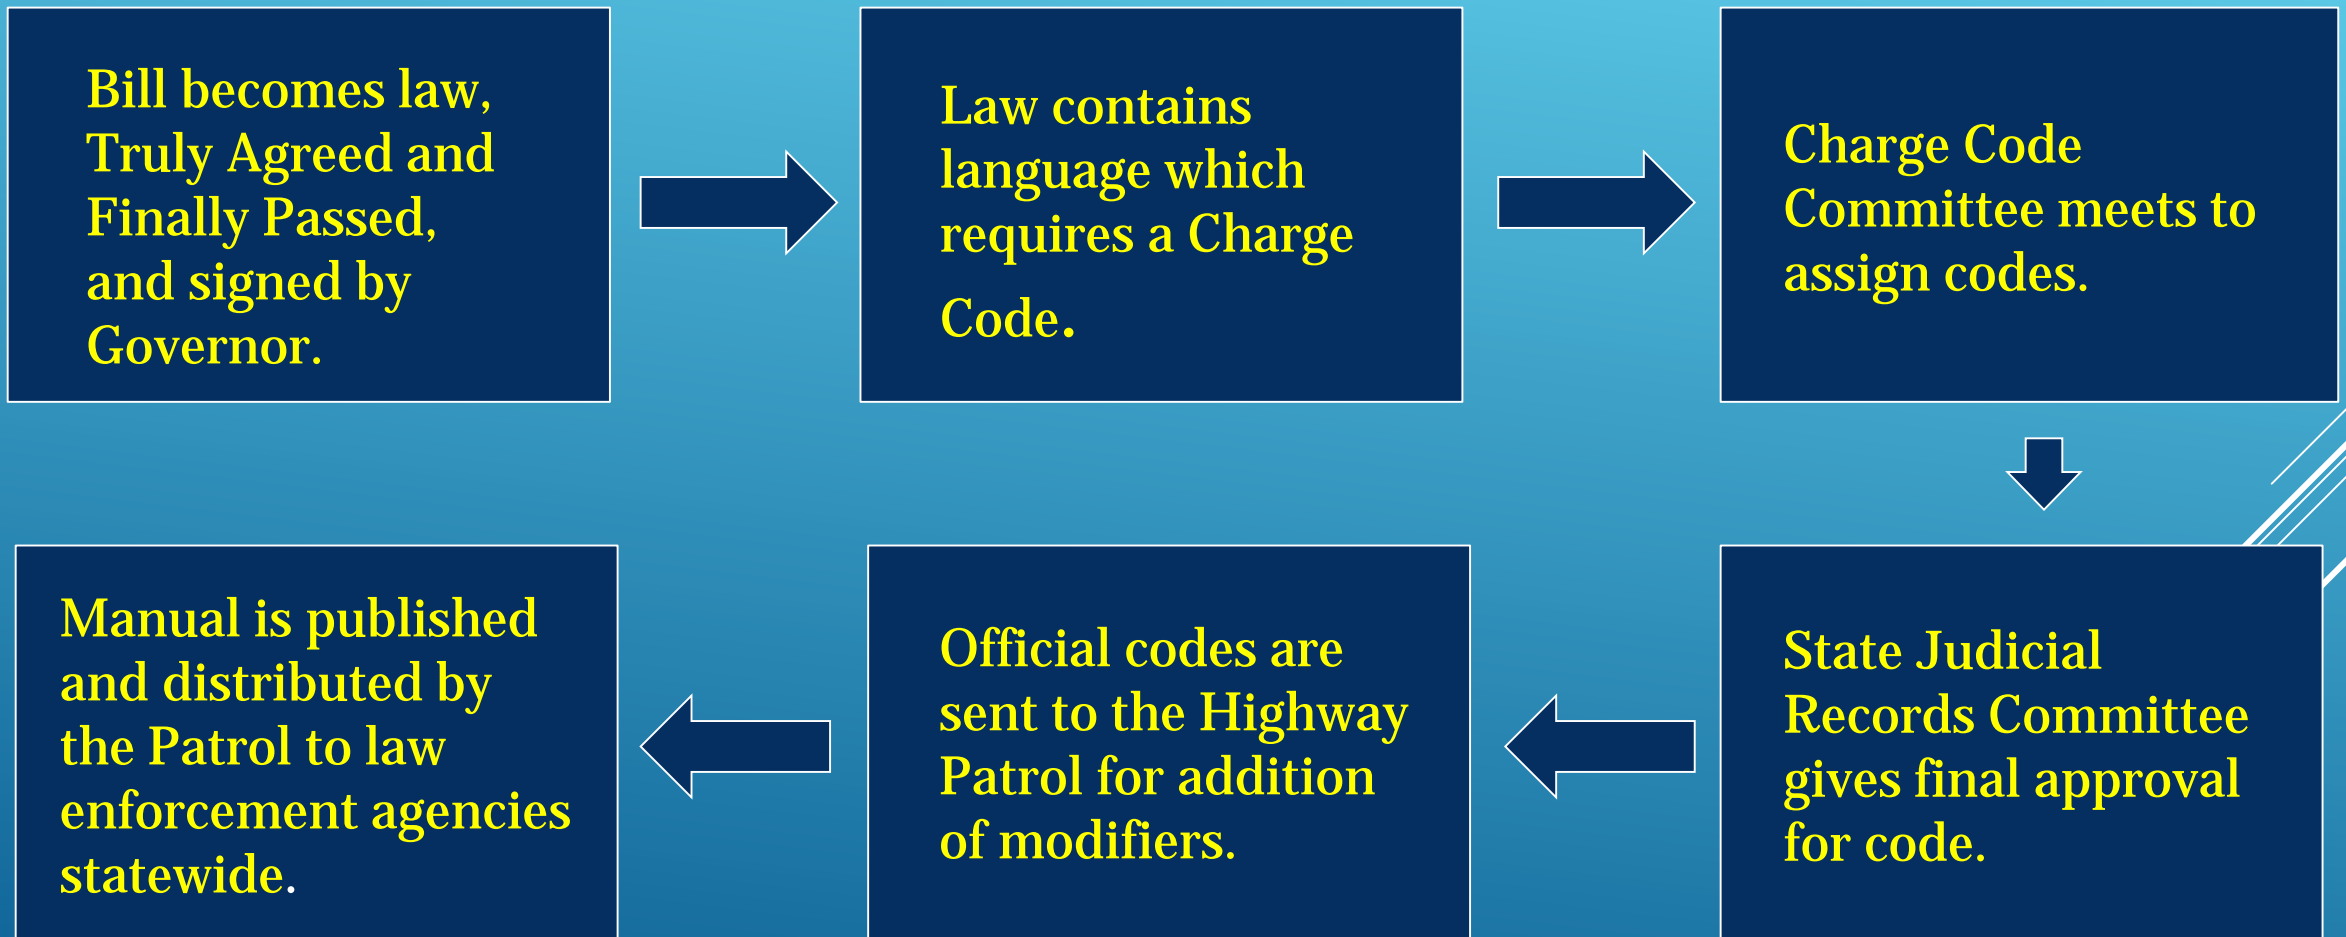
Bill becomes law, Truly Agreed and Finally Passed, and signed by Governor.

Law contains language which requires a Charge Code.

Charge Code Committee meets to assign codes.

State Judicial Records Committee gives final approval for code.

Official codes are sent to the Highway Patrol for addition of modifiers.

Manual is published and distributed by the Patrol to law enforcement agencies statewide.